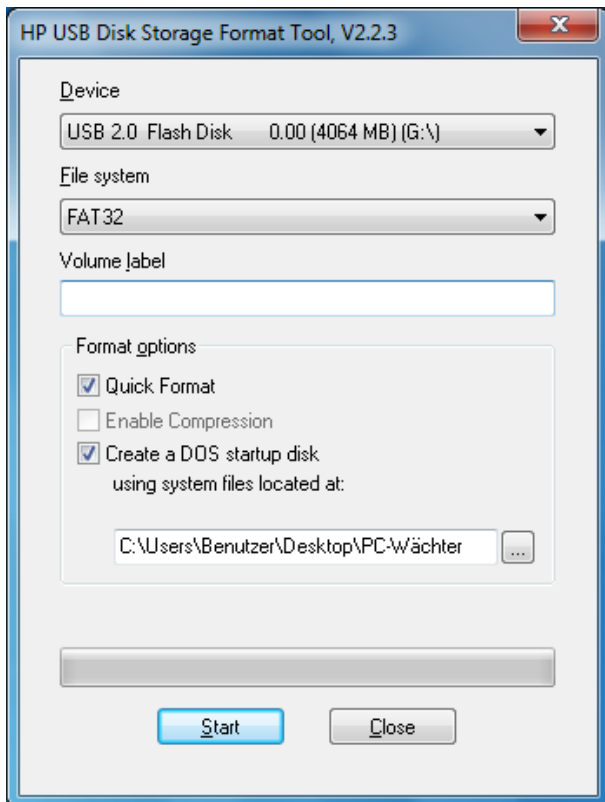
HP USB Disk Storage Format Tool, V2.2.3

Device

USB 2.0 Flash Disk 0.00 (4064 MB) (G:\)

File system

FAT32

Volume label

Format options

Quick Format

Enable Compression

Create a DOS startup disk using system files located at:

C:\Users\Benutzer\Desktop\PC-Wächter

...

Start

Close